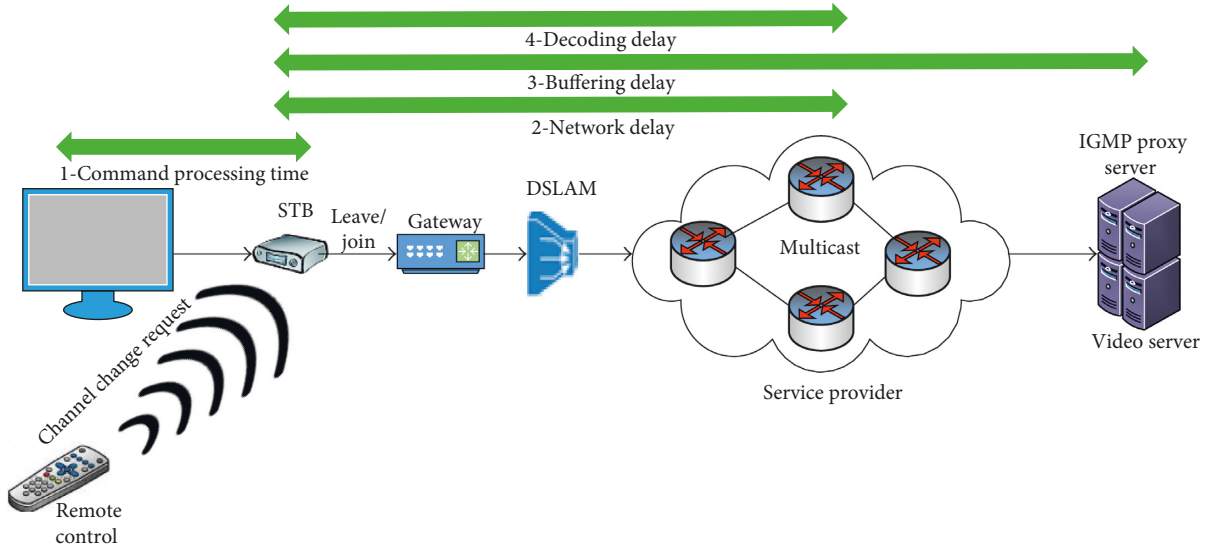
4-Decoding delay

3-Buffering delay

2-Network delay

1-Command processing time

STB

Leave/join

Gateway

DSLAM

Multicast

IGMP proxy server

Video server

Service provider

Channel change request

Remote control